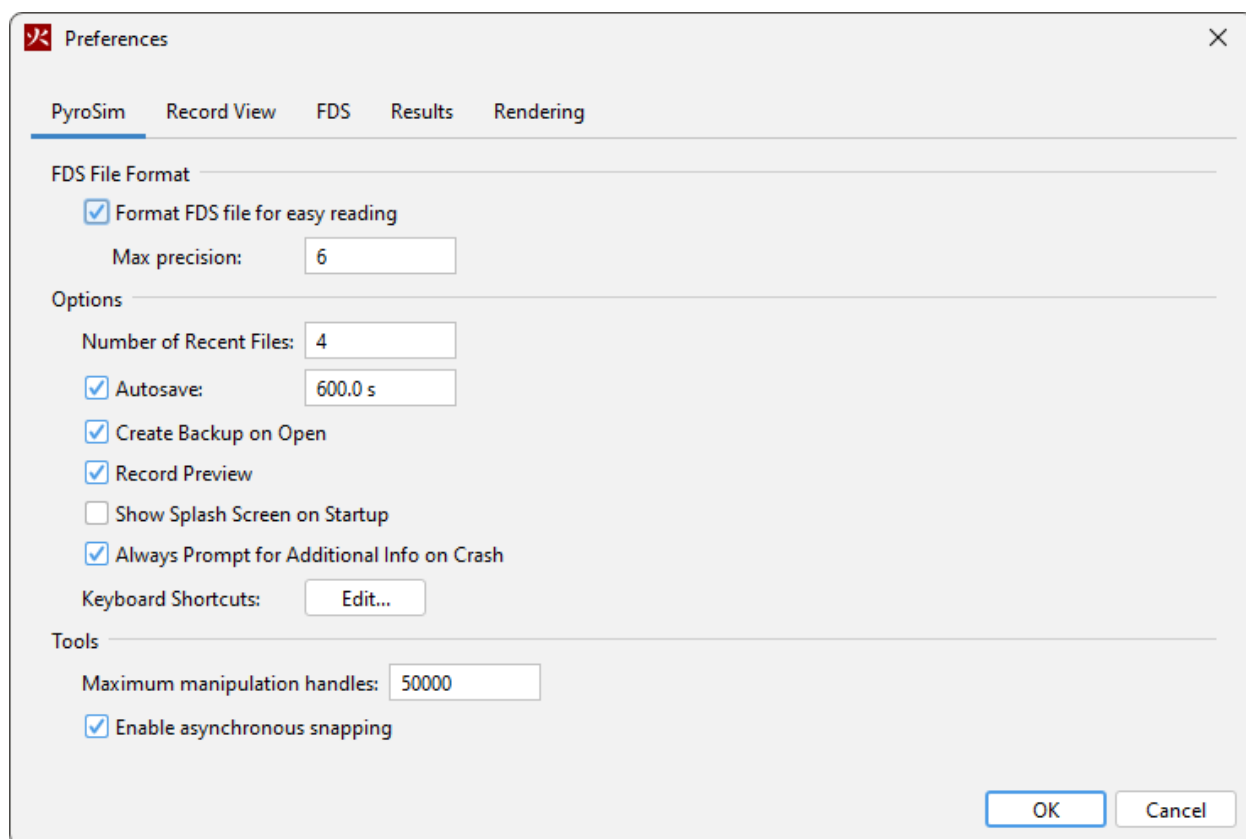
Preferences

PyroSim Record View FDS Results Rendering

FDS File Format

Format FDS file for easy reading

Max precision: 6

Options

Number of Recent Files: 4

Autosave: 600.0 s

Create Backup on Open

Record Preview

Show Splash Screen on Startup

Always Prompt for Additional Info on Crash

Keyboard Shortcuts: Edit...

Tools

Maximum manipulation handles: 50000

Enable asynchronous snapping

OK Cancel